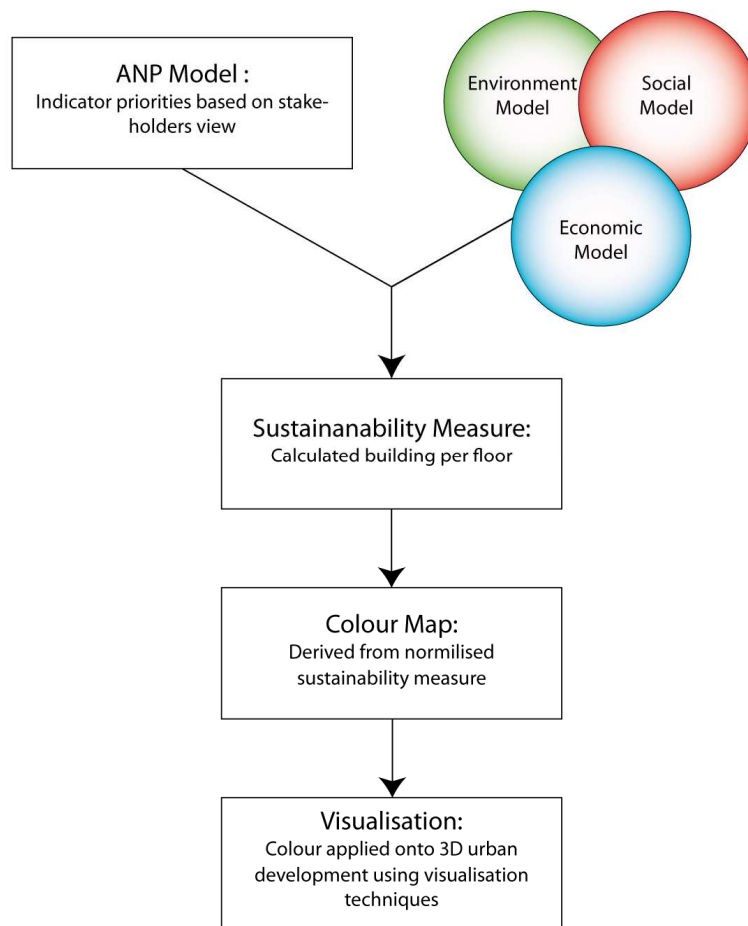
ANP Model :
Indicator priorities based on stakeholders view

Environment Model

Social Model

Economic Model

Sustainanability Measure:
Calculated building per floor

Colour Map:
Derived from normilised sustainability measure

Visualisation:
Colour applied onto 3D urban development using visualisation techniques